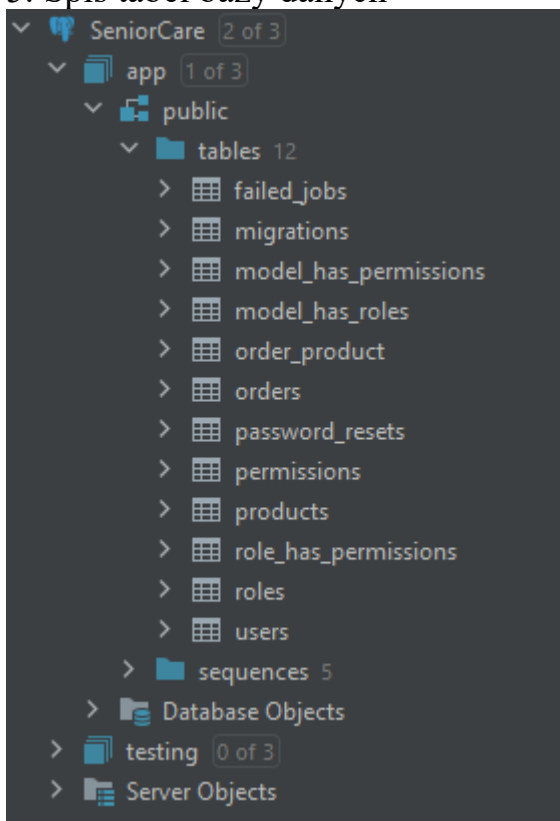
5. Spis tabel bazy danych

SeniorCare 2 of 3
app 1 of 3
public
tables 12
failed_jobs
migrations
model_has_permissions
model_has_roles
order_product
orders
password_resets
permissions
products
role_has_permissions
roles
users
sequences 5
Database Objects
testing 0 of 3
Server Objects